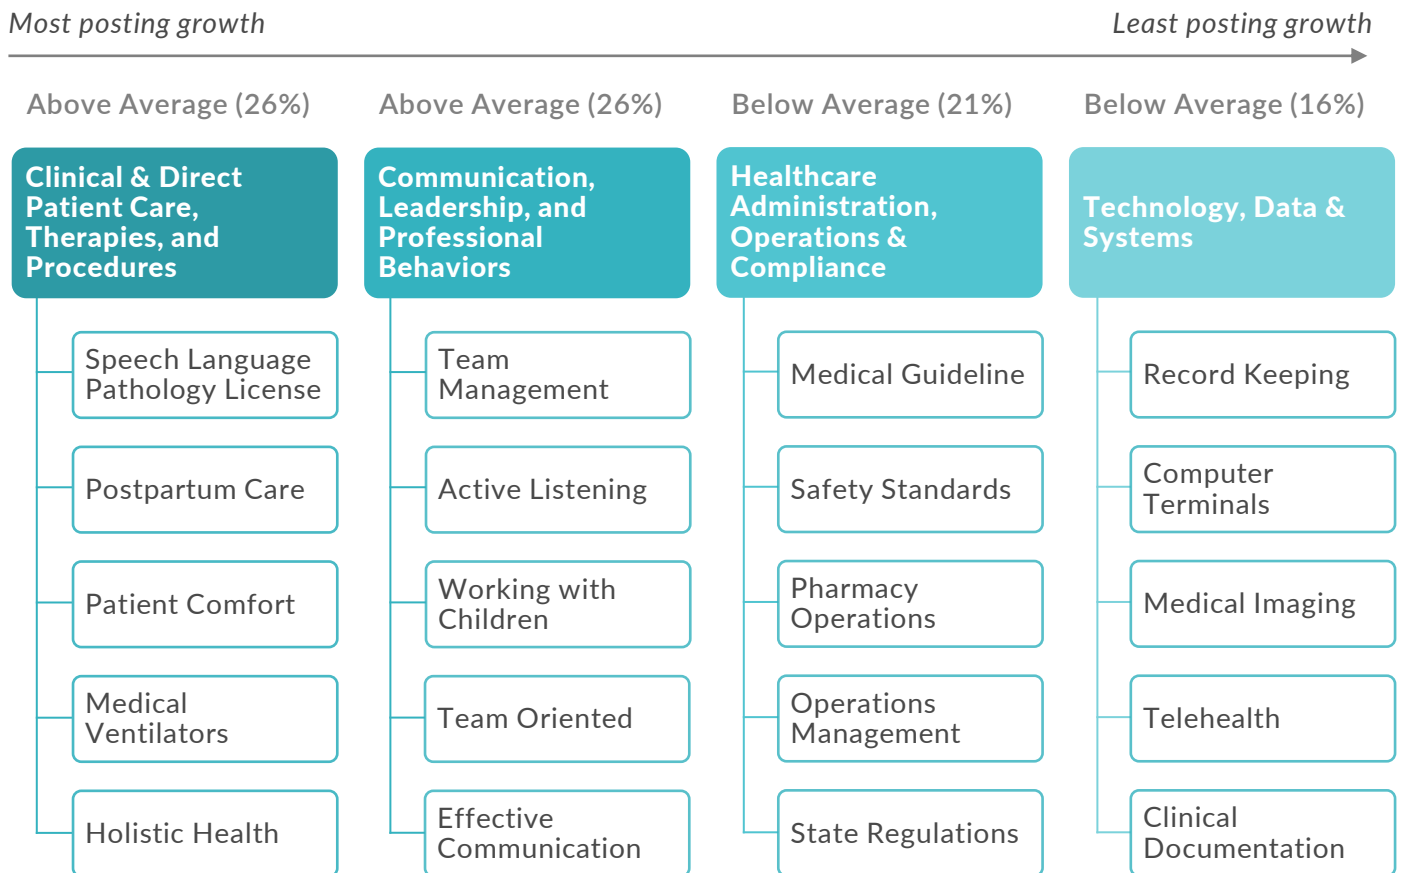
Most posting growth

Least posting growth

Above Average (26%)

Clinical & Direct Patient Care, Therapies, and Procedures

Speech Language Pathology License

Postpartum Care

Patient Comfort

Medical Ventilators

Holistic Health

Above Average (26%)

Communication, Leadership, and Professional Behaviors

Team Management

Active Listening

Working with Children

Team Oriented

Effective Communication

Below Average (21%)

Healthcare Administration, Operations & Compliance

Medical Guideline

Safety Standards

Pharmacy Operations

Operations Management

State Regulations

Below Average (16%)

Technology, Data & Systems

Record Keeping

Computer Terminals

Medical Imaging

Telehealth

Clinical Documentation